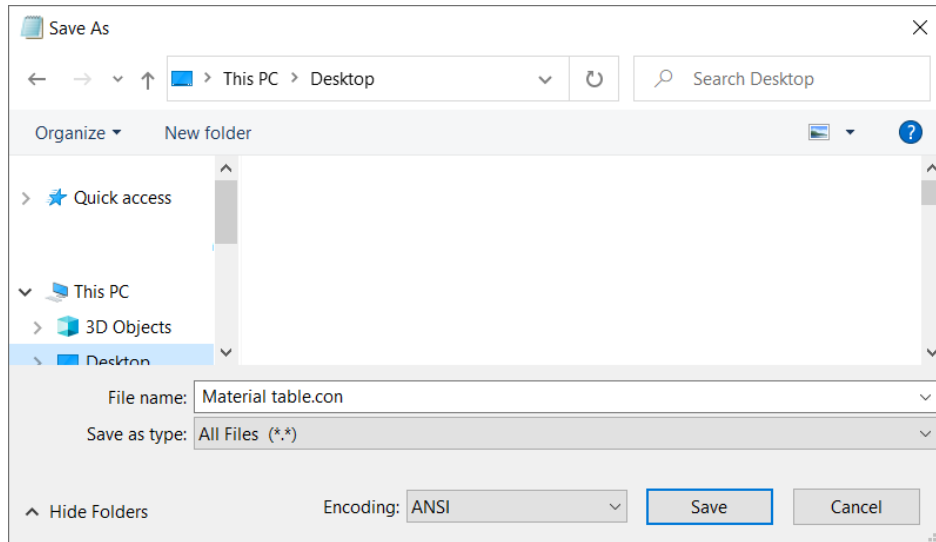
Save As

This PC > Desktop

Search Desktop

Organize ▾ New folder

Quick access

This PC

3D Objects

Desktop

File name: Material table.con

Save as type: All Files (*.*)

Hide Folders

Encoding: ANSI

Save

Cancel